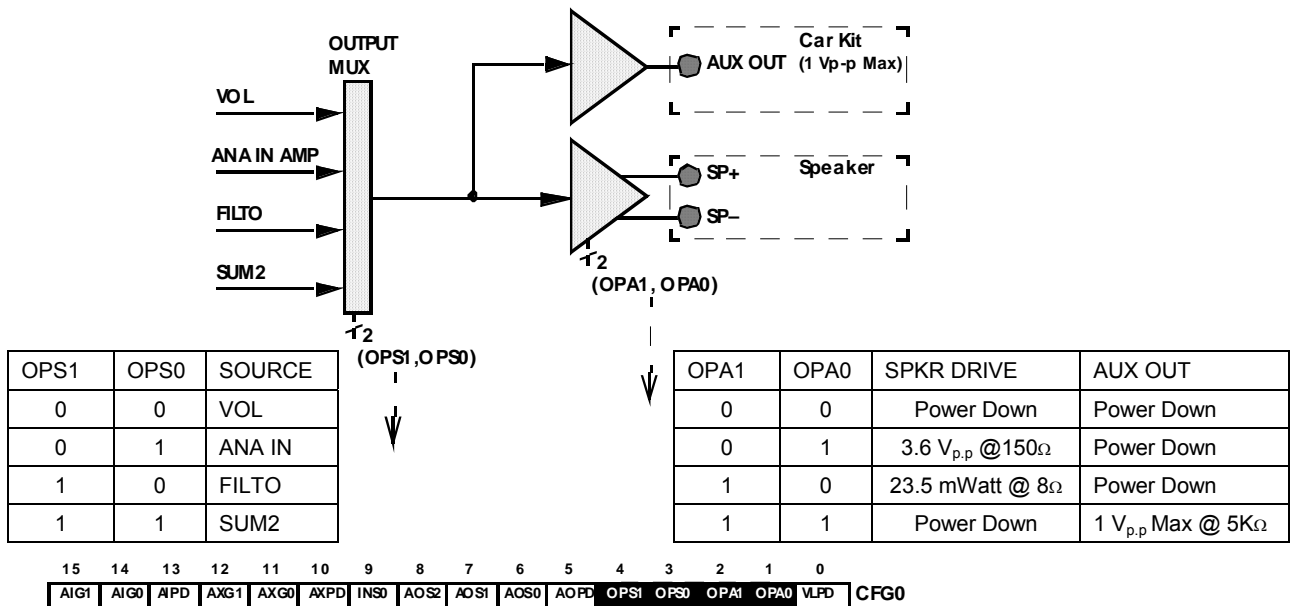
OUTPUT MUX

VOL

ANA IN AMP

FILTO

SUM2

2

(OPS1,OPS0)

AUX OUT

Car Kit (1 Vp-p Max)

SP+

SP–

Speaker

2

(OPA1, OPA0)

| OPS1 | OPS0 | SOURCE |
|---|---|---|
| 0 | 0 | VOL |
| 0 | 1 | ANA IN |
| 1 | 0 | FILTO |
| 1 | 1 | SUM2 |

| OPA1 | OPA0 | SPKR DRIVE | AUX OUT |
|---|---|---|---|
| 0 | 0 | Power Down | Power Down |
| 0 | 1 | 3.6 $V_{p.p}$ @150Ω | Power Down |
| 1 | 0 | 23.5 mWatt @ 8Ω | Power Down |
| 1 | 1 | Power Down | 1 $V_{p.p}$ Max @ 5KΩ |

| 15 | 14 | 13 | 12 | 11 | 10 | 9 | 8 | 7 | 6 | 5 | 4 | 3 | 2 | 1 | 0 |
|---|---|---|---|---|---|---|---|---|---|---|---|---|---|---|---|
| AIG1 | AIG0 | AIPD | AXG1 | AXG0 | AXPD | INS0 | AOS2 | AOS1 | AOS0 | AOPD | OPS1 | OPS0 | OPA1 | OPA0 | VLPD |

CFG0